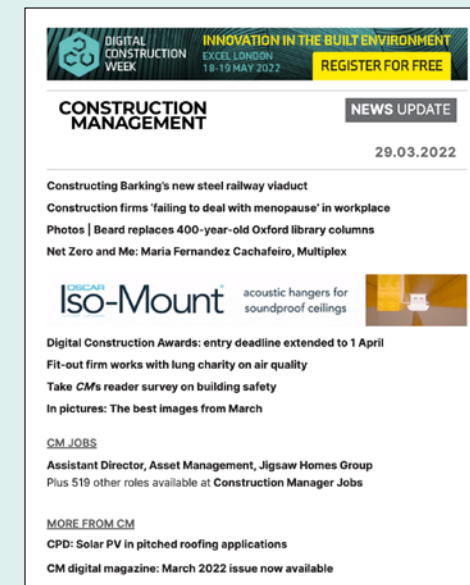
DIGITAL CONSTRUCTION WEEK

INNOVATION IN THE BUILT ENVIRONMENT
EXCEL LONDON
18-19 MAY 2022
REGISTER FOR FREE

CONSTRUCTION MANAGEMENT

NEWS UPDATE

29.03.2022

Constructing Barking's new steel railway viaduct

Construction firms 'failing to deal with menopause' in workplace

Photos | Beard replaces 400-year-old Oxford library columns

Net Zero and Me: Maria Fernandez Cachafeiro, Multiplex

OSCAR Iso-Mount acoustic hangers for soundproof ceilings

Digital Construction Awards: entry deadline extended to 1 April

Fit-out firm works with lung charity on air quality

Take CM's reader survey on building safety

In pictures: The best images from March

CM JOBS

Assistant Director, Asset Management, Jigsaw Homes Group
Plus 519 other roles available at Construction Manager Jobs

MORE FROM CM

CPD: Solar PV in pitched roofing applications

CM digital magazine: March 2022 issue now available